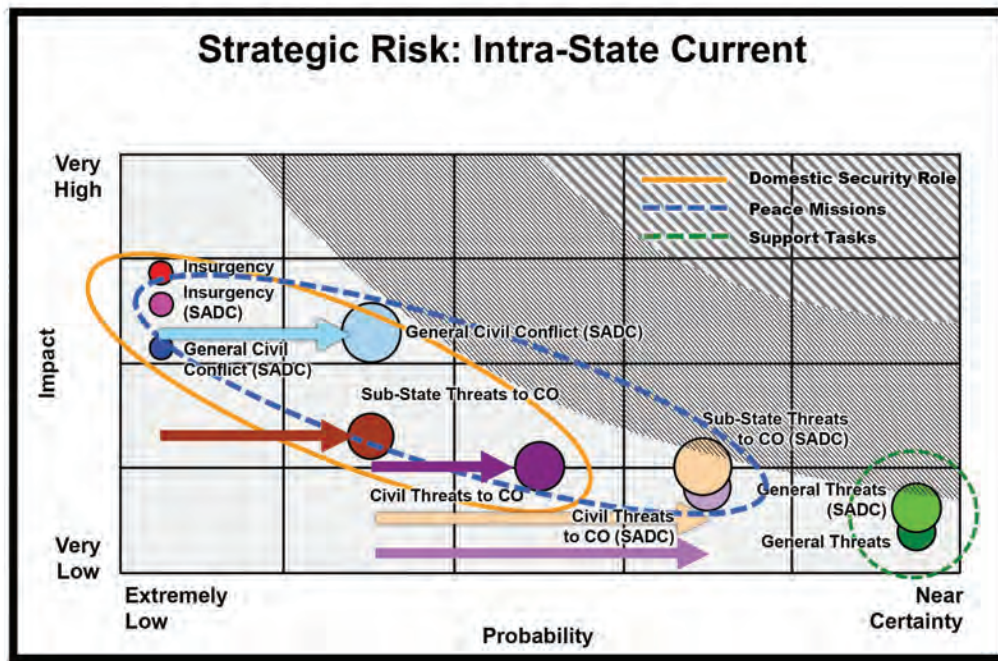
Strategic Risk: Intra-State Current

Very High

Very Low

Impact

Domestic Security Role
Peace Missions
Support Tasks

Insurgency
Insurgency (SADC)
General Civil Conflict (SADC)
General Civil Conflict (SADC)
Sub-State Threats to CO
Sub-State Threats to CO (SADC)
Civil Threats to CO
Civil Threats to CO (SADC)
General Threats (SADC)
General Threats

Extremely Low

Probability

Near Certainty